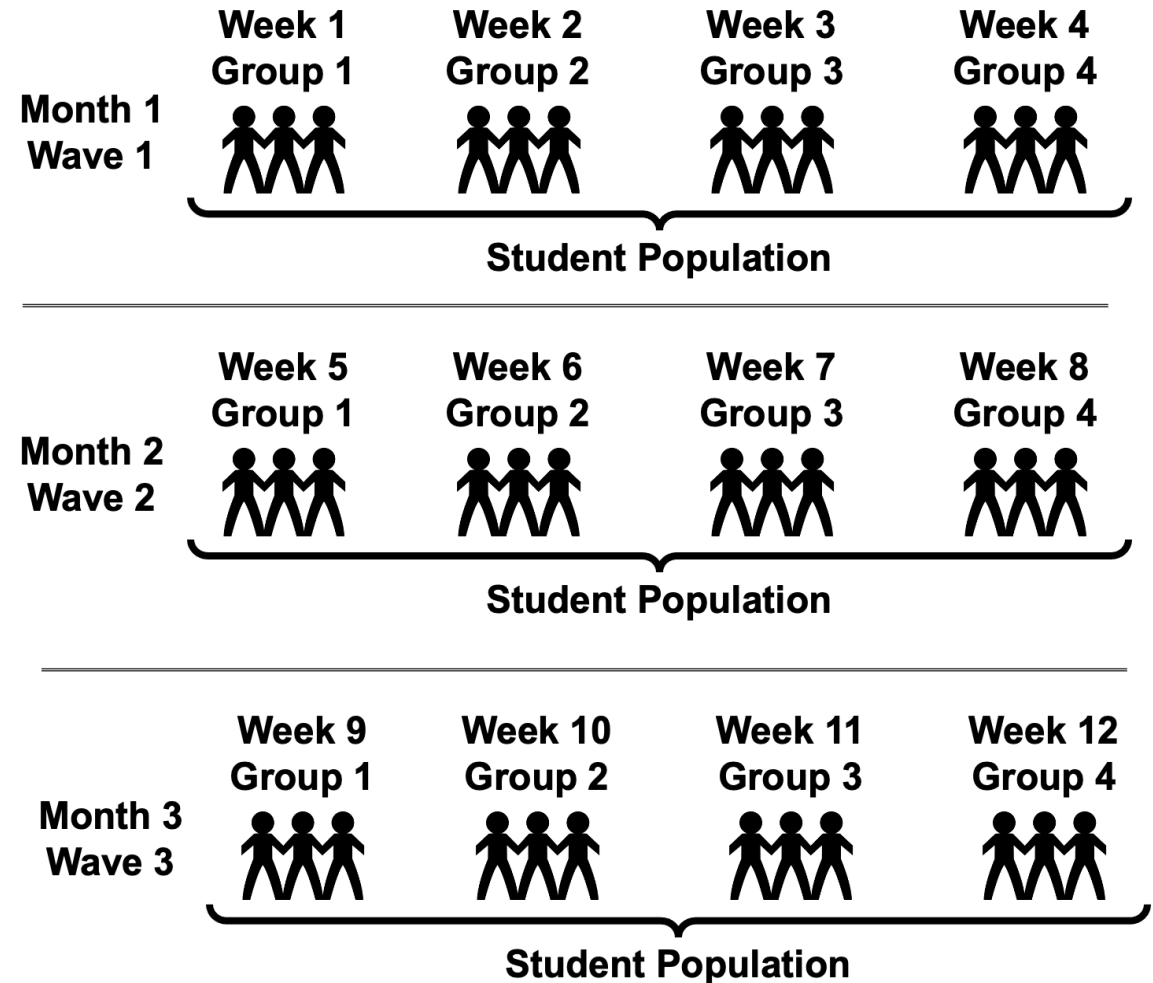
Week 1
Group 1

Week 2
Group 2

Week 3
Group 3

Week 4
Group 4

Month 1
Wave 1

Student Population

Week 5
Group 1

Week 6
Group 2

Week 7
Group 3

Week 8
Group 4

Month 2
Wave 2

Student Population

Week 9
Group 1

Week 10
Group 2

Week 11
Group 3

Week 12
Group 4

Month 3
Wave 3

Student Population